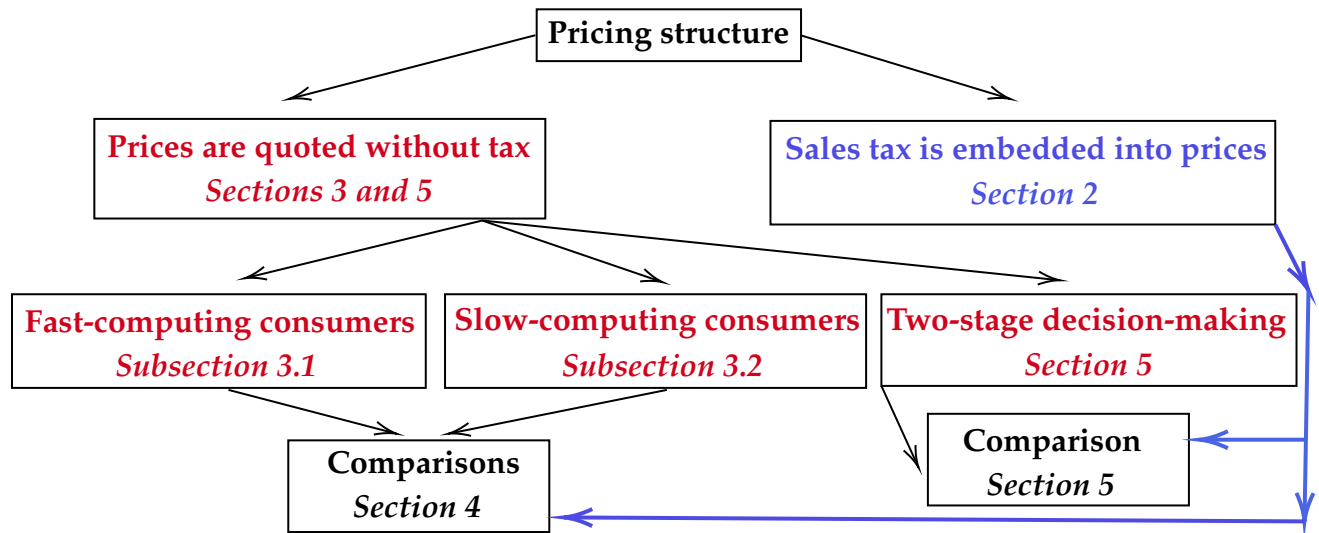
Pricing structure

Prices are quoted without tax
Sections 3 and 5

Sales tax is embedded into prices
Section 2

Fast-computing consumers
Subsection 3.1

Slow-computing consumers
Subsection 3.2

Two-stage decision-making
Section 5

Comparison
Section 5

Comparisons
Section 4